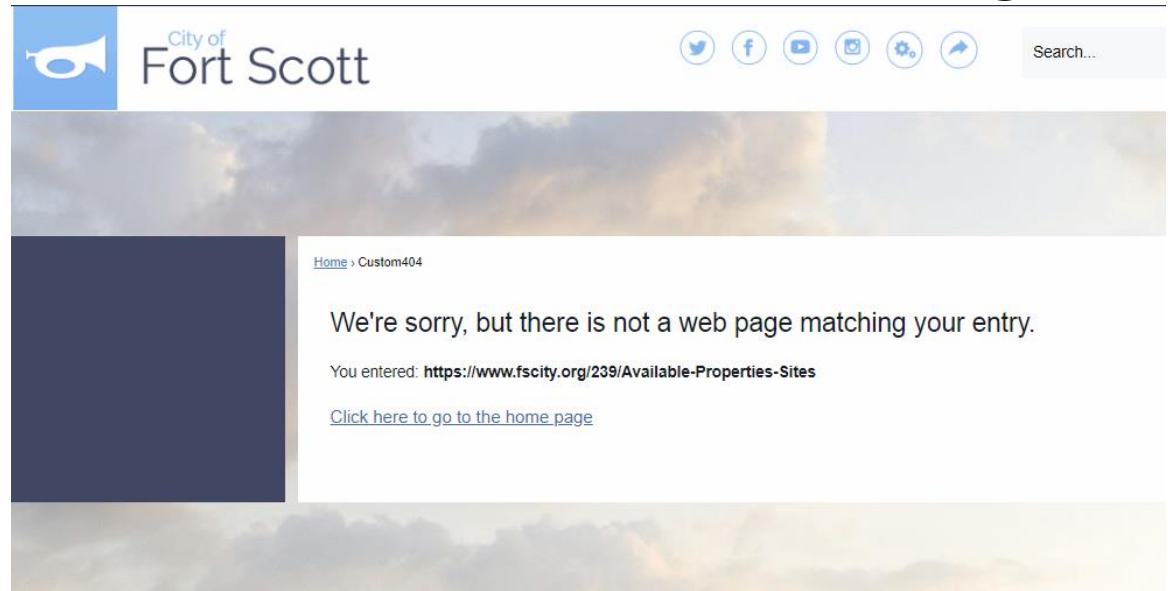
City of
Fort Scott

Search...

Home › Custom404

We're sorry, but there is not a web page matching your entry.

You entered: **https://www.fscity.org/239/Available-Properties-Sites**

Click here to go to the home page